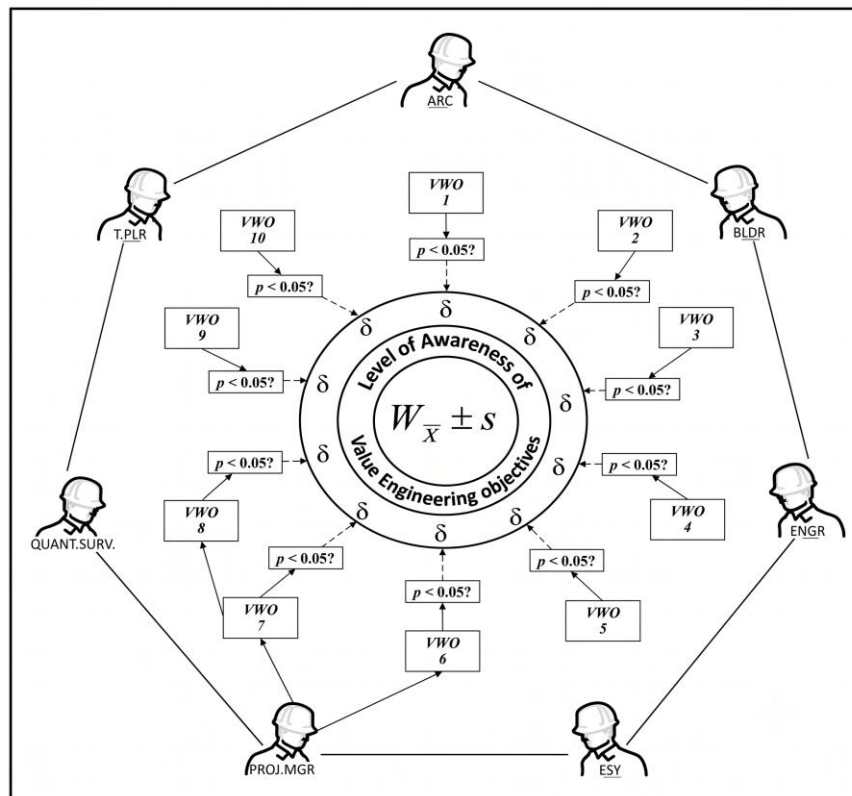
ARC

T.PLR

BLDR

VWO 1

$p < 0.05?$

VWO 10

$p < 0.05?$

VWO 2

$p < 0.05?$

VWO 9

$p < 0.05?$

VWO 3

$p < 0.05?$

$\delta$ $\delta$ $\delta$ $\delta$ $\delta$ $\delta$ $\delta$ $\delta$ $\delta$ $\delta$

Level of Awareness of

$W_{\bar{X}} \pm s$

Value Engineering objectives

$p < 0.05?$

$p < 0.05?$

VWO 8

VWO 4

QUANT.SURV.

ENGR

$p < 0.05?$

$p < 0.05?$

VWO 7

$p < 0.05?$

VWO 5

VWO 6

PROJ.MGR

ESY